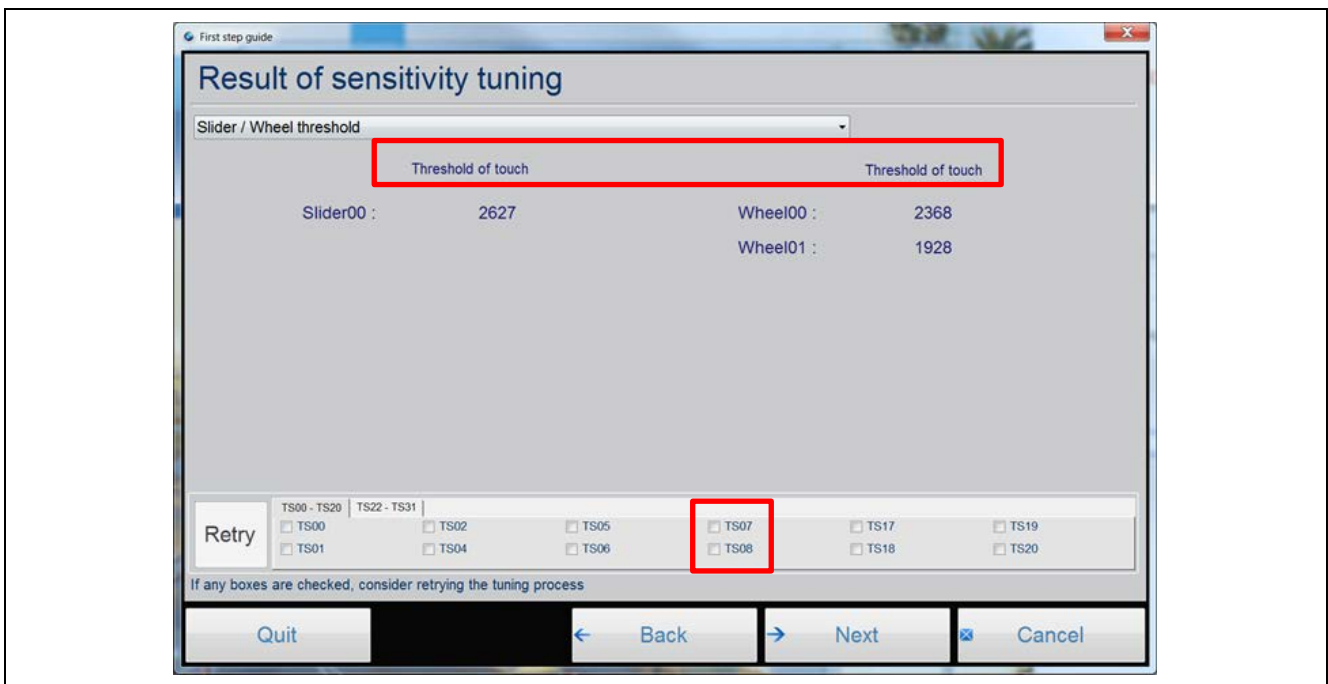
First step guide

Result of sensitivity tuning

Slider / Wheel threshold

Threshold of touch

Threshold of touch

Slider00 : 2627

Wheel00 : 2368

Wheel01 : 1928

Retry

TS00 - TS20 | TS22 - TS31

TS00
TS01
TS02
TS04
TS05
TS06
TS07
TS08
TS17
TS18
TS19
TS20

If any boxes are checked, consider retrying the tuning process

Quit

Back

Next

Cancel